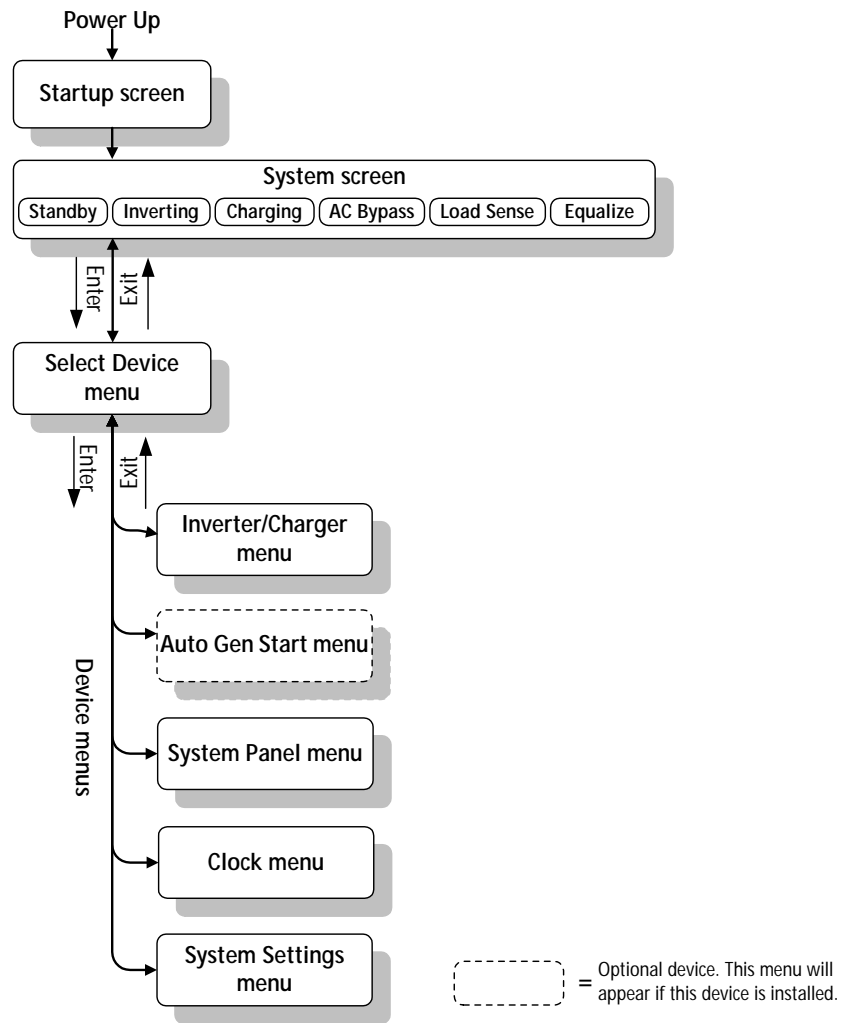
Power Up

Startup screen

System screen

Standby

Inverting

Charging

AC Bypass

Load Sense

Equalize

Enter

Exit

Select Device menu

Enter

Exit

Device menus

Inverter/Charger menu

Auto Gen Start menu

System Panel menu

Clock menu

System Settings menu

= Optional device. This menu will appear if this device is installed.